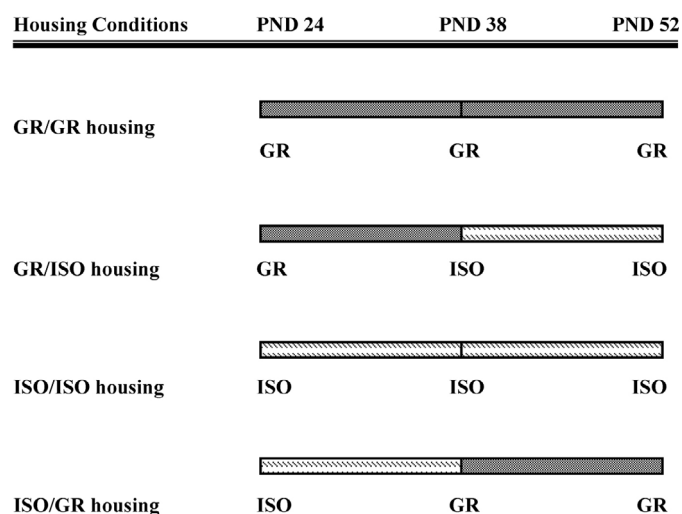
| Housing Conditions | PND 24 | PND 38 | PND 52 |
|---|---|---|---|
| GR/GR housing | GR | GR | GR |
| GR/ISO housing | GR | ISO | ISO |
| ISO/ISO housing | ISO | ISO | ISO |
| ISO/GR housing | ISO | GR | GR |